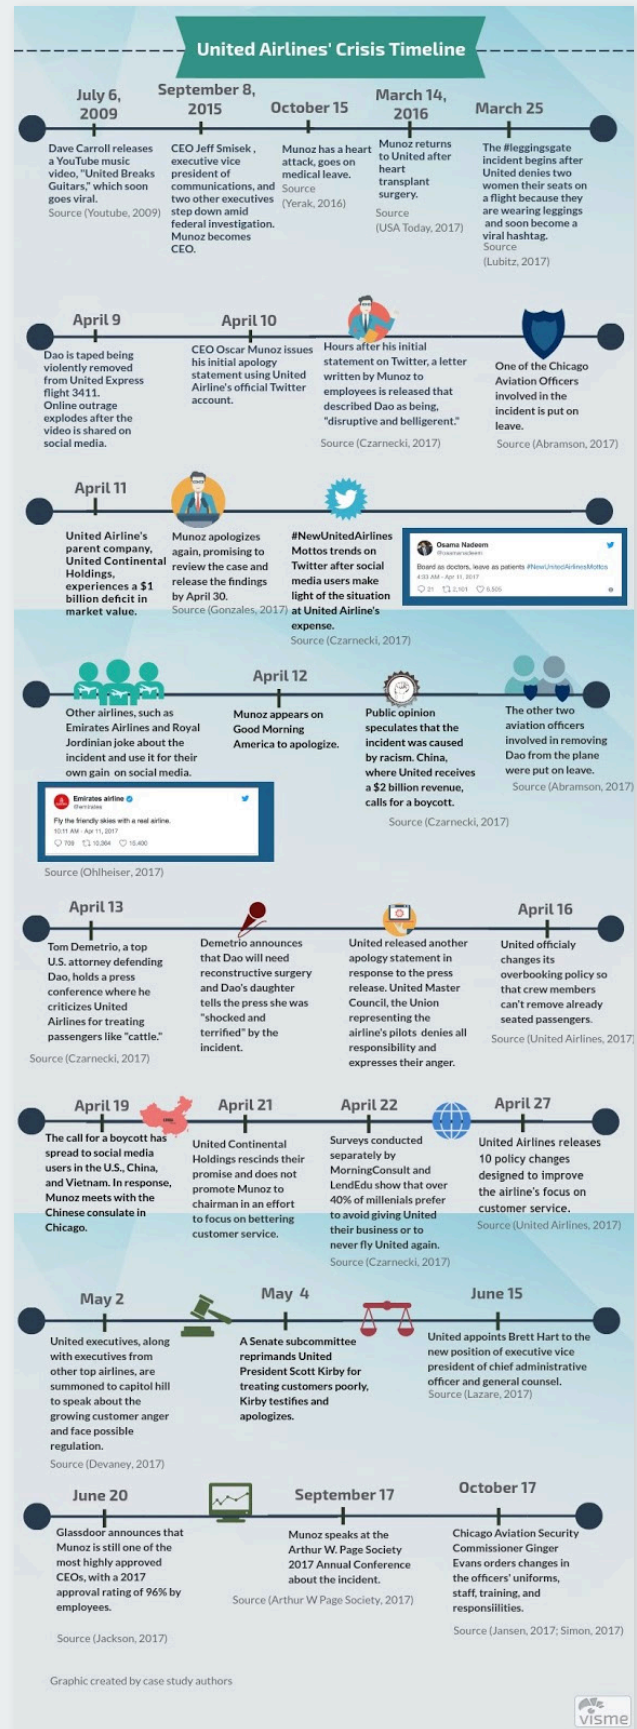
United Airlines' Crisis Timeline

July 6, 2009
Dave Carroll releases a Youtube music video, "United Breaks Guitars," which soon goes viral.
Source (Youtube, 2009)

September 8, 2015
CEO Jeff Smisek, executive vice president of communications, and two other executives step down amid federal investigation. Munoz becomes CEO.

October 15
Munoz has a heart attack, goes on medical leave.
Source (Yerak, 2016)

March 14, 2016
Munoz returns to United after heart transplant surgery.
Source (USA Today, 2017)

March 25
The #leggingsgate incident begins after United denies two women their seats on a flight because they are wearing leggings and soon become a viral hashtag.
Source (Lubitz, 2017)

April 9
Dao is taped being violently removed from United Express flight 3411. Online outrage explodes after the video is shared on social media.

April 10
CEO Oscar Munoz issues his initial apology statement using United Airline's official Twitter account.

Hours after his initial statement on Twitter, a letter written by Munoz to employees is released that described Dao as being, "disruptive and belligerent."
Source (Czarnecki, 2017)

One of the Chicago Aviation Officers involved in the incident is put on leave.
Source (Abramson, 2017)

April 11
United Airline's parent company, United Continental Holdings, experiences a $1 billion deficit in market value.

Munoz apologizes again, promising to review the case and release the findings by April 30.
Source (Gonzales, 2017)

#NewUnitedAirlines Mottos trends on Twitter after social media users make light of the situation at United Airline's expense.
Source (Czarnecki, 2017)

Osama Nadeem
@osamanadeem
Board as doctors, leave as patients #NewUnitedAirlinesMottos
4:03 AM - Apr 11, 2017
21 2,101 6,505

Other airlines, such as Emirates Airlines and Royal Jordinian joke about the incident and use it for their own gain on social media.

Emirates airline
@emirates
Fly the friendly skies with a real airline.
10:11 AM - Apr 11, 2017
709 10,064 15,400

Source (Ohlheiser, 2017)

April 12
Munoz appears on Good Morning America to apologize.

Public opinion speculates that the incident was caused by racism. China, where United receives a $2 billion revenue, calls for a boycott.
Source (Czarnecki, 2017)

The other two aviation officers involved in removing Dao from the plane were put on leave.
Source (Abramson, 2017)

April 13
Tom Demetrio, a top U.S. attorney defending Dao, holds a press conference where he criticizes United Airlines for treating passengers like "cattle."
Source (Czarnecki, 2017)

Demetrio announces that Dao will need reconstructive surgery and Dao's daughter tells the press she was "shocked and terrified" by the incident.

United released another apology statement in response to the press release. United Master Council, the Union representing the airline's pilots denies all responsibility and expresses their anger.

April 16
United officialy changes its overbooking policy so that crew members can't remove already seated passengers.
Source (United Airlines, 2017)

April 19
The call for a boycott has spread to social media users in the U.S., China, and Vietnam. In response, Munoz meets with the Chinese consulate in Chicago.

April 21
United Continental Holdings rescinds their promise and does not promote Munoz to chairman in an effort to focus on bettering customer service.

April 22
Surveys conducted separately by MorningConsult and LendEdu show that over 40% of millenials prefer to avoid giving United their business or to never fly United again.
Source (Czarnecki, 2017)

April 27
United Airlines releases 10 policy changes designed to improve the airline's focus on customer service.
Source (United Airlines, 2017)

May 2
United executives, along with executives from other top airlines, are summoned to capitol hill to speak about the growing customer anger and face possible regulation.
Source (Devaney, 2017)

May 4
A Senate subcommittee reprimands United President Scott Kirby for treating customers poorly, Kirby testifies and apologizes.

June 15
United appoints Brett Hart to the new position of executive vice president of chief administrative officer and general counsel.
Source (Lazare, 2017)

June 20
Glassdoor announces that Munoz is still one of the most highly approved CEOs, with a 2017 approval rating of 96% by employees.
Source (Jackson, 2017)

September 17
Munoz speaks at the Arthur W. Page Society 2017 Annual Conference about the incident.
Source (Arthur W Page Society, 2017)

October 17
Chicago Aviation Security Commissioner Ginger Evans orders changes in the officers' uniforms, staff, training, and responsilities.
Source (Jansen, 2017; Simon, 2017)

Graphic created by case study authors

visme